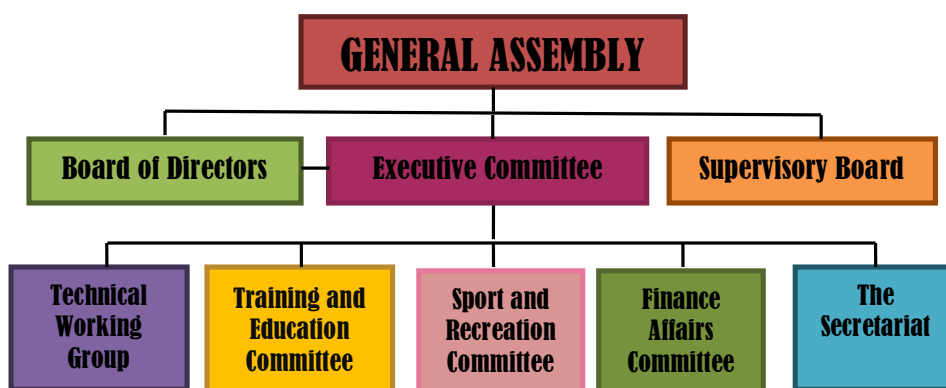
GENERAL ASSEMBLY

Board of Directors

Executive Committee

Supervisory Board

Technical Working Group

Training and Education Committee

Sport and Recreation Committee

Finance Affairs Committee

The Secretariat